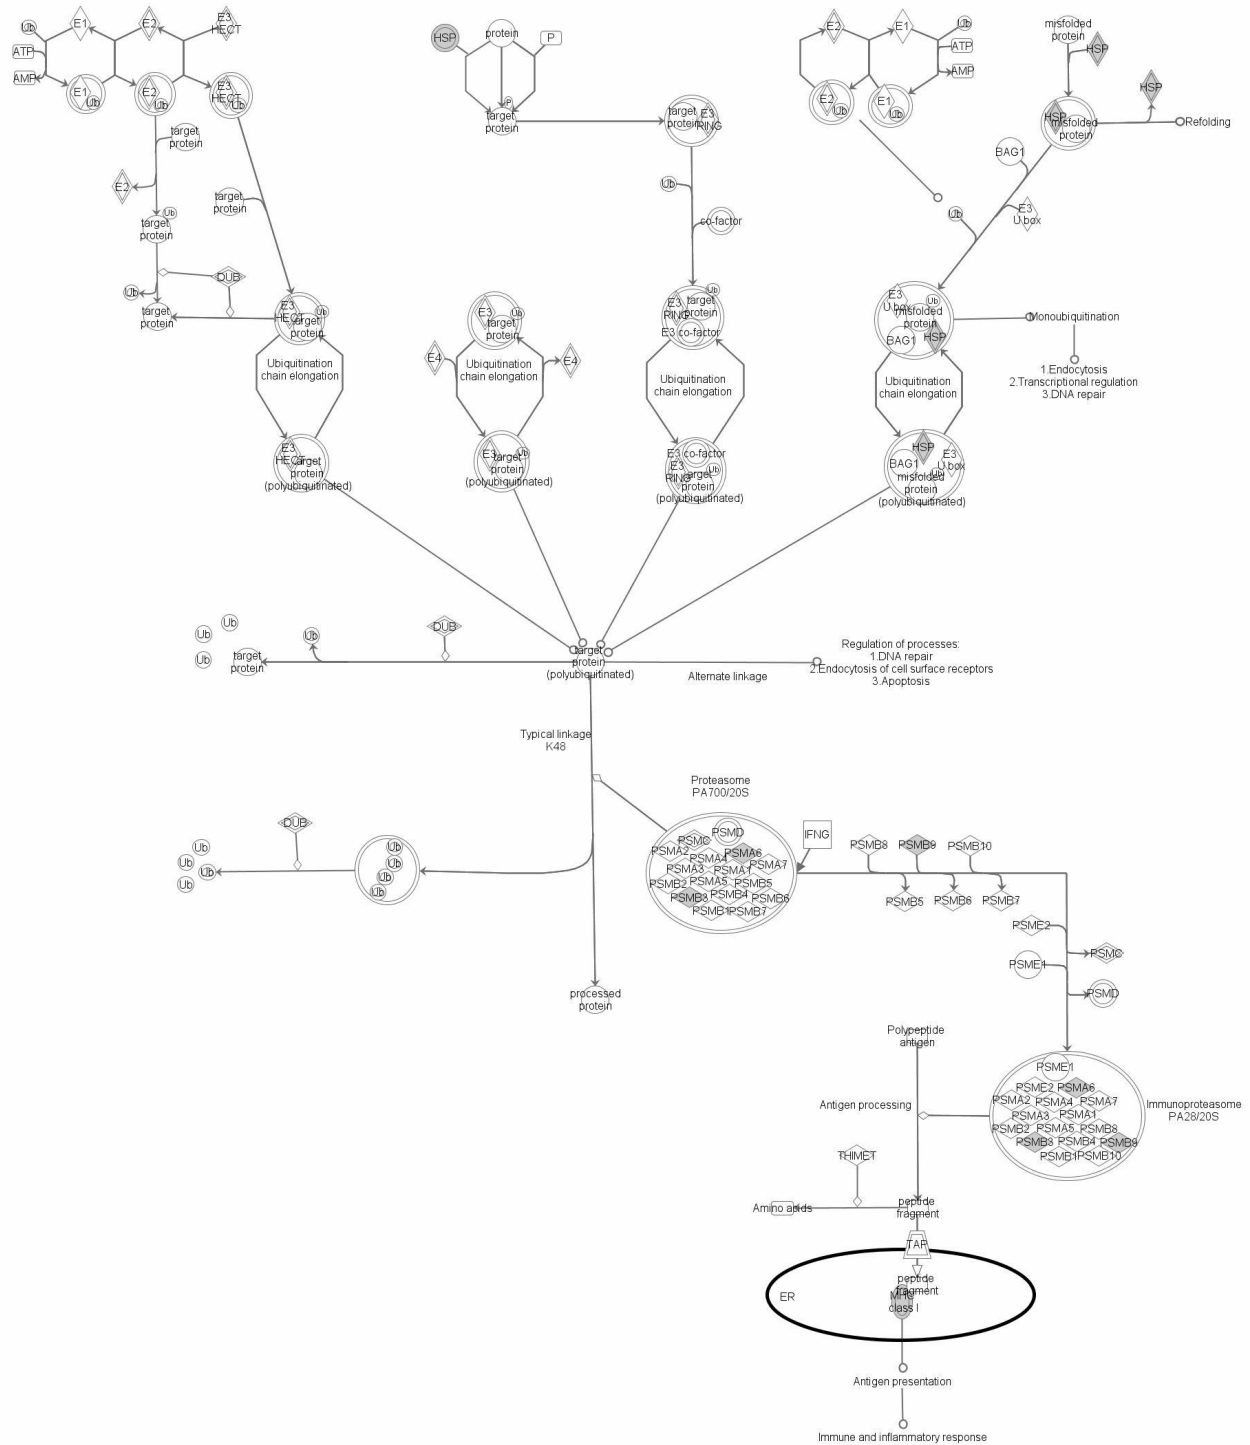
Ub
ATP
AMP
E1
E2
E3 HECT
E1 Ub
E2 Ub
E3 HECT Ub
target protein
E2
target protein Ub
target protein
DUB
Ub
target protein
E3 HECT Ub target protein
Ubiquitination chain elongation
E3 HECT target protein (polyubiquitinated)

HSP
protein
P
target protein P
target protein E3 RING
Ub
co-factor
E3 RING Ub target protein
E3 co-factor
Ubiquitination chain elongation
E3 co-factor
E3 RING Ub target protein (polyubiquitinated)

E4
E3 target protein
E4
Ubiquitination chain elongation
E3 Ub target protein (polyubiquitinated)

E2
E1
Ub
ATP
AMP
E2 Ub
E1 Ub
misfolded protein
HSP
HSP
HSP misfolded protein
Refolding
BAG1
Ub
E3 U box
E3 U box Ub misfolded protein
BAG1 HSP
Monoubiquitination
1.Endocytosis
2.Transcriptional regulation
3.DNA repair
Ubiquitination chain elongation
HSP
BAG1 E3 U box Ub misfolded protein (polyubiquitinated)

Ub
Ub
Ub
target protein
Ub
DUB
target protein (polyubiquitinated)
Alternate linkage
Regulation of processes:
1.DNA repair
2.Endocytosis of cell surface receptors
3.Apoptosis
Typical linkage K48
Proteasome PA700/20S
DUB
Ub
Ub
Ub
Ub
Ub
Ub
Ub
Ub
PSMC PSMD
PSMA2 PSMA4 PSMA6 PSMA7
PSMA3 PSMA1
PSMB2 PSMA5 PSMB5
PSMB3 PSMB4 PSMB6
PSMB1 PSMB7
IFNG
PSMB8
PSMB9
PSMB10
PSMB5
PSMB6
PSMB7
PSME2
PSMC
PSME1
PSMD
processed protein
Polypeptide antigen
Antigen processing
PSME1
PSME2 PSMA6
PSMA2 PSMA4 PSMA7
PSMA3 PSMA1
PSMB2 PSMA5 PSMB8
PSMB3 PSMB4 PSMB9
PSMB1 PSMB10
Immunoproteasome PA28/20S
THIMET
Amino acids
peptide fragment
TAP
peptide fragment
ER
MHC class I
Antigen presentation
Immune and inflammatory response